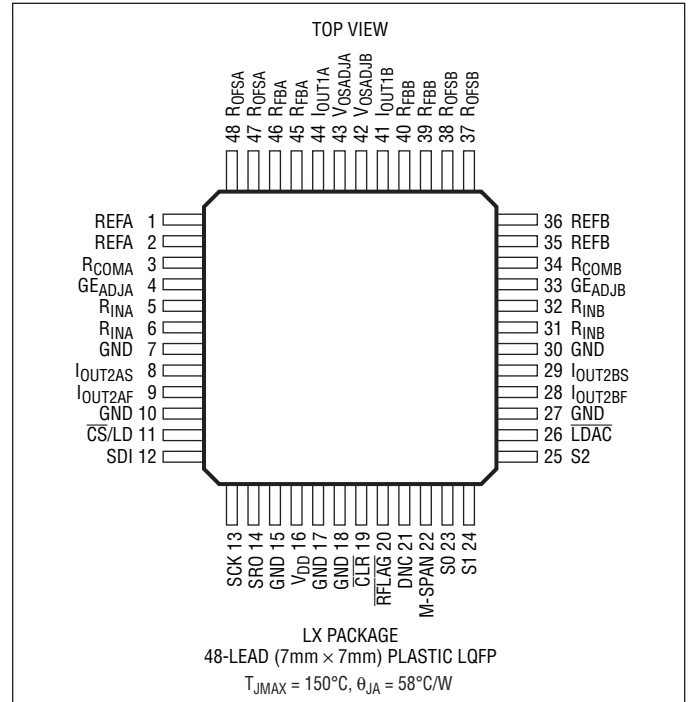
TOP VIEW

48 $R_{OFSA}$
47 $R_{OFSA}$
46 $R_{FBA}$
45 $R_{FBA}$
44 $I_{OUT1A}$
43 $V_{OSADJA}$
42 $V_{OSADJB}$
41 $I_{OUT1B}$
40 $R_{FBB}$
39 $R_{FBB}$
38 $R_{OFSB}$
37 $R_{OFSB}$

REFA 1
REFA 2
$R_{COMA}$ 3
$GE_{ADJA}$ 4
$R_{INA}$ 5
$R_{INA}$ 6
GND 7
$I_{OUT2AS}$ 8
$I_{OUT2AF}$ 9
GND 10
$\overline{CS}$/LD 11
SDI 12

36 REFB
35 REFB
34 $R_{COMB}$
33 $GE_{ADJB}$
32 $R_{INB}$
31 $R_{INB}$
30 GND
29 $I_{OUT2BS}$
28 $I_{OUT2BF}$
27 GND
26 $\overline{LDAC}$
25 S2

SCK 13
SRO 14
GND 15
$V_{DD}$ 16
GND 17
GND 18
$\overline{CLR}$ 19
$\overline{RFLAG}$ 20
DNC 21
M-SPAN 22
S0 23
S1 24

LX PACKAGE
48-LEAD (7mm × 7mm) PLASTIC LQFP
$T_{JMAX}$ = 150°C, $\theta_{JA}$ = 58°C/W